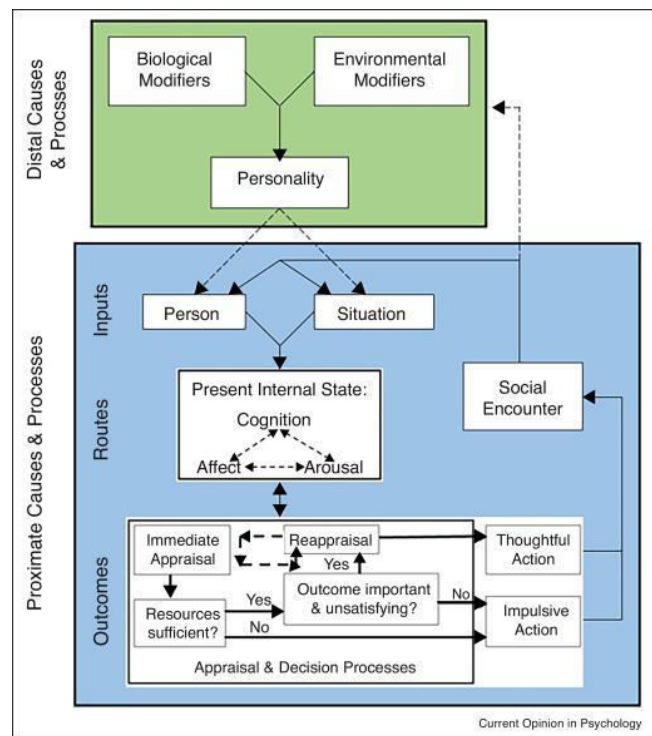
Distal Causes & Procsses

Biological Modifiers

Environmental Modifiers

Personality

Proximate Causes & Processes

Inputs

Person

Situation

Routes

Present Internal State:

Cognition

Affect

Arousal

Social Encounter

Outcomes

Immediate Appraisal

Reappraisal

Yes

Thoughtful Action

Resources sufficient?

Yes

Outcome important & unsatisfying?

No

No

Impulsive Action

Appraisal & Decision Processes

Current Opinion in Psychology